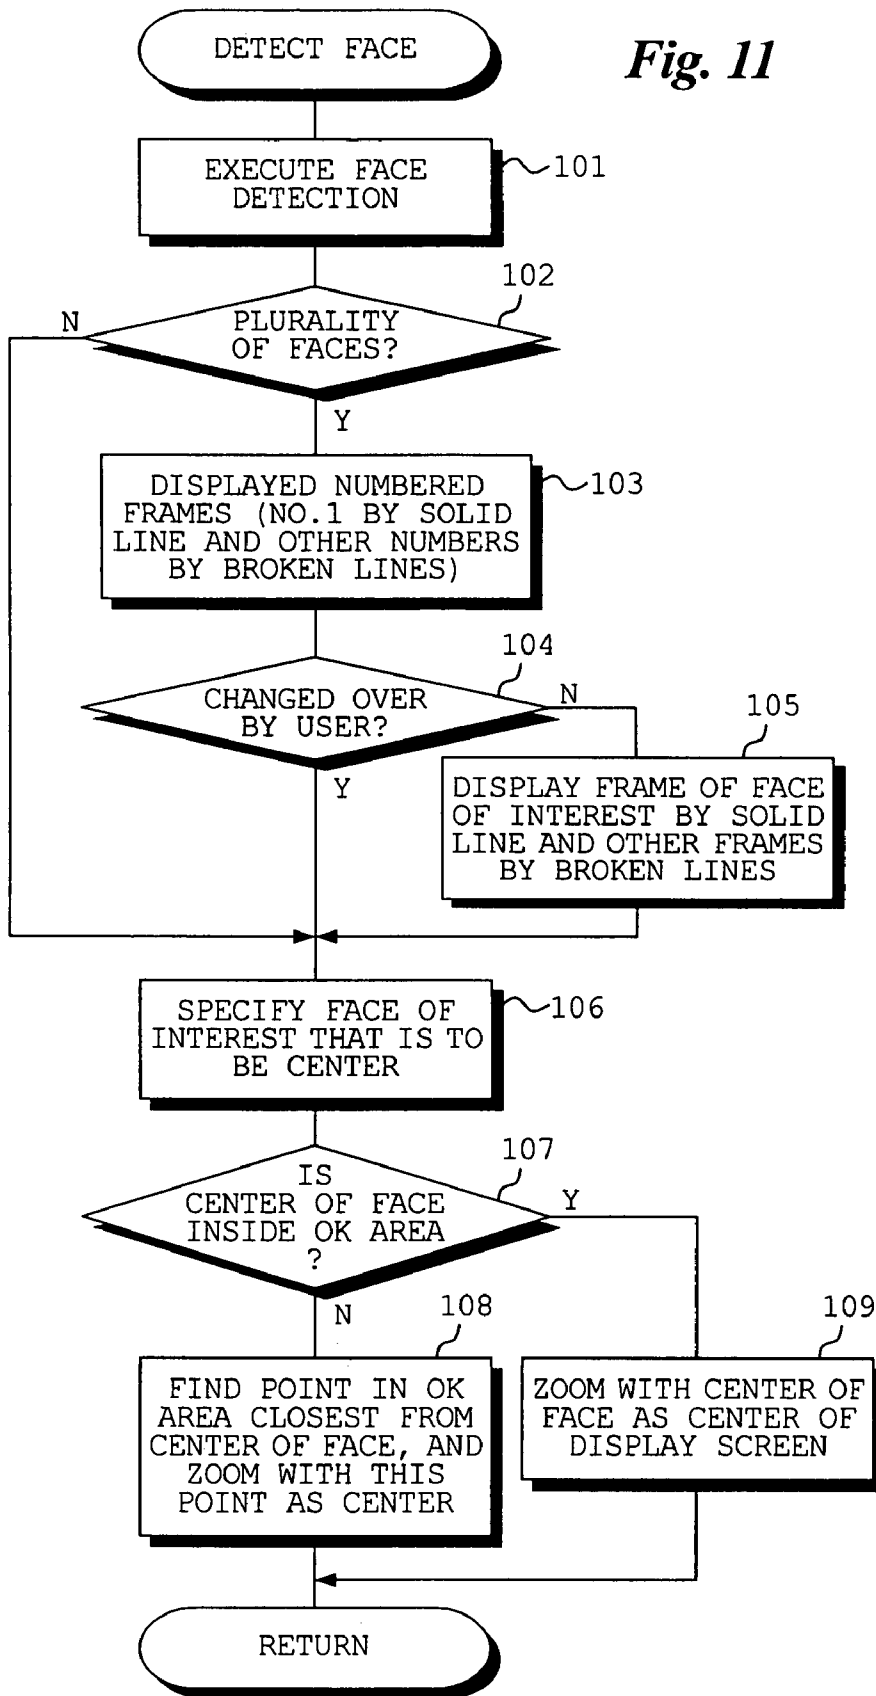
DETECT FACE

Fig. 11

EXECUTE FACE DETECTION

101

102

N

PLURALITY OF FACES?

Y

DISPLAYED NUMBERED FRAMES (NO.1 BY SOLID LINE AND OTHER NUMBERS BY BROKEN LINES)

103

104

CHANGED OVER BY USER?

N

105

Y

DISPLAY FRAME OF FACE OF INTEREST BY SOLID LINE AND OTHER FRAMES BY BROKEN LINES

SPECIFY FACE OF INTEREST THAT IS TO BE CENTER

106

107

IS CENTER OF FACE INSIDE OK AREA ?

Y

N

108

109

FIND POINT IN OK AREA CLOSEST FROM CENTER OF FACE, AND ZOOM WITH THIS POINT AS CENTER

ZOOM WITH CENTER OF FACE AS CENTER OF DISPLAY SCREEN

RETURN